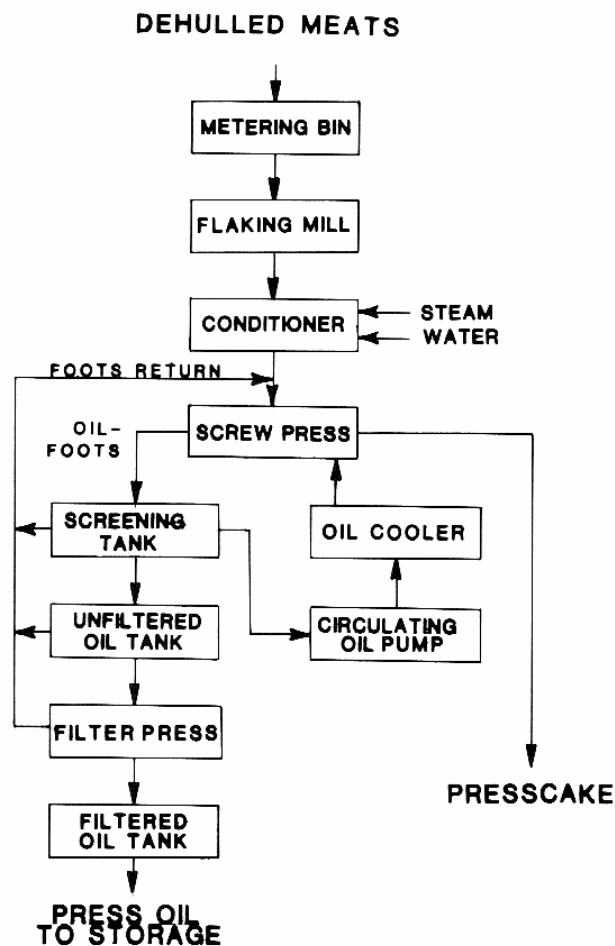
DEHULLED MEATS

METERING BIN

FLAKING MILL

CONDITIONER

STEAM

WATER

FOOTS RETURN

OIL-FOOTS

SCREW PRESS

SCREENING TANK

OIL COOLER

UNFILTERED OIL TANK

CIRCULATING OIL PUMP

FILTER PRESS

PRESSCAKE

FILTERED OIL TANK

PRESS OIL TO STORAGE